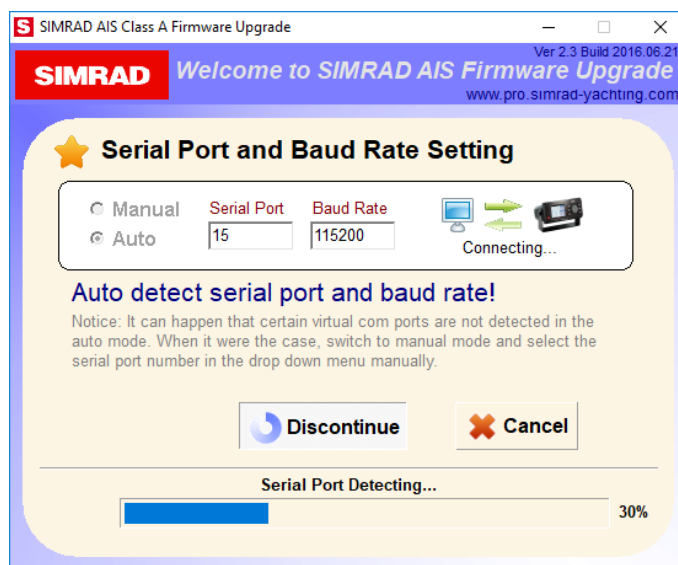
S SIMRAD AIS Class A Firmware Upgrade

SIMRAD

Ver 2.3 Build 2016.06.21

Welcome to SIMRAD AIS Firmware Upgrade

www.pro.simrad-yachting.com

Serial Port and Baud Rate Setting

Manual

Auto

Serial Port

15

Baud Rate

115200

Connecting...

Auto detect serial port and baud rate!

Notice: It can happen that certain virtual com ports are not detected in the auto mode. When it were the case, switch to manual mode and select the serial port number in the drop down menu manually.

Discontinue

Cancel

Serial Port Detecting...

30%